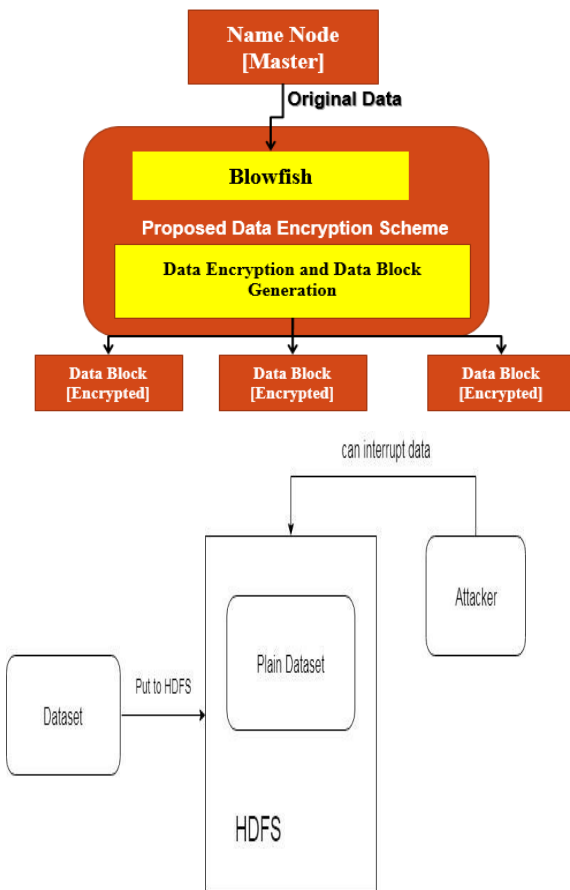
Name Node
[Master]

Original Data

Blowfish

Proposed Data Encryption Scheme

Data Encryption and Data Block Generation

Data Block
[Encrypted]

Data Block
[Encrypted]

Data Block
[Encrypted]

can interrupt data

Attacker

Plain Dataset

Dataset

Put to HDFS

HDFS